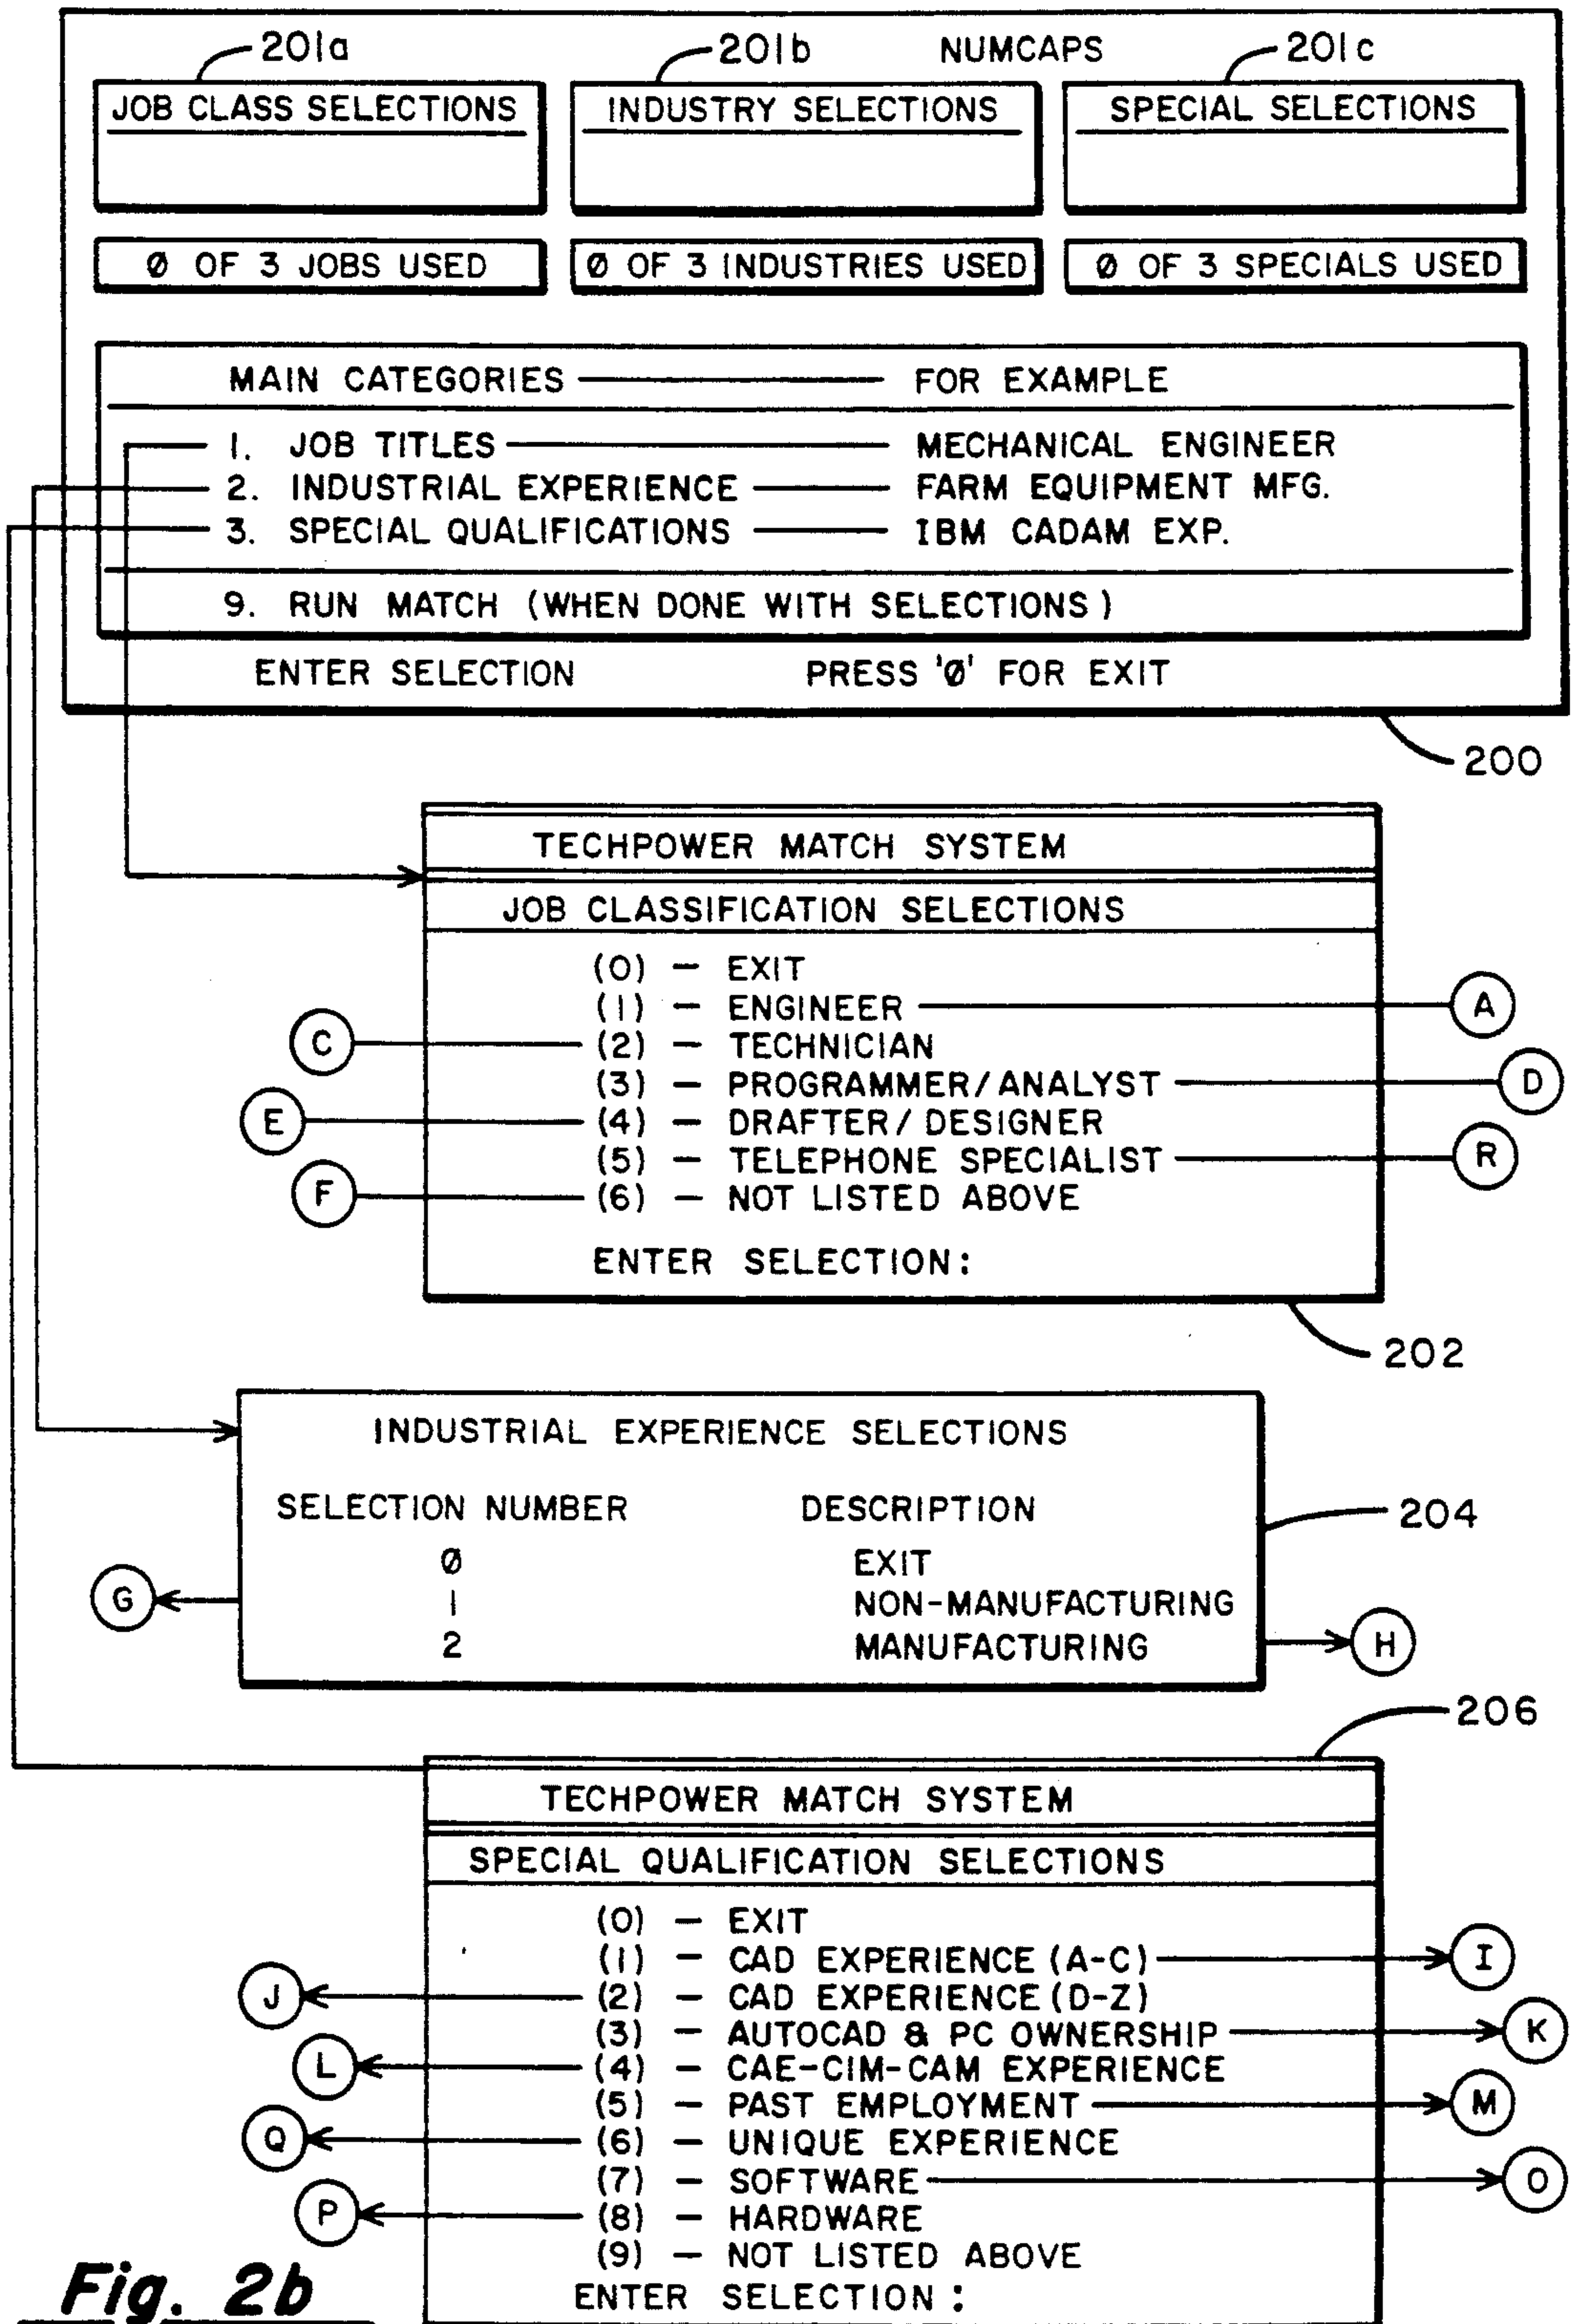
201a
201b
NUMCAPS
201c

JOB CLASS SELECTIONS

INDUSTRY SELECTIONS

SPECIAL SELECTIONS

Ø OF 3 JOBS USED

Ø OF 3 INDUSTRIES USED

Ø OF 3 SPECIALS USED

MAIN CATEGORIES — FOR EXAMPLE

1. JOB TITLES — MECHANICAL ENGINEER
2. INDUSTRIAL EXPERIENCE — FARM EQUIPMENT MFG.
3. SPECIAL QUALIFICATIONS — IBM CADAM EXP.

9. RUN MATCH (WHEN DONE WITH SELECTIONS)

ENTER SELECTION PRESS 'Ø' FOR EXIT

200

TECHPOWER MATCH SYSTEM

JOB CLASSIFICATION SELECTIONS

(0) — EXIT
(1) — ENGINEER
(2) — TECHNICIAN
(3) — PROGRAMMER/ANALYST
(4) — DRAFTER/DESIGNER
(5) — TELEPHONE SPECIALIST
(6) — NOT LISTED ABOVE

ENTER SELECTION:

A
C
D
E
R
F

202

INDUSTRIAL EXPERIENCE SELECTIONS

| SELECTION NUMBER | DESCRIPTION |
|---|---|
| Ø | EXIT |
| 1 | NON-MANUFACTURING |
| 2 | MANUFACTURING |

204
G
H

206

TECHPOWER MATCH SYSTEM

SPECIAL QUALIFICATION SELECTIONS

(0) — EXIT
(1) — CAD EXPERIENCE (A-C)
(2) — CAD EXPERIENCE (D-Z)
(3) — AUTOCAD & PC OWNERSHIP
(4) — CAE-CIM-CAM EXPERIENCE
(5) — PAST EMPLOYMENT
(6) — UNIQUE EXPERIENCE
(7) — SOFTWARE
(8) — HARDWARE
(9) — NOT LISTED ABOVE
ENTER SELECTION :

I
J
K
L
M
Q
O
P

Fig. 2b